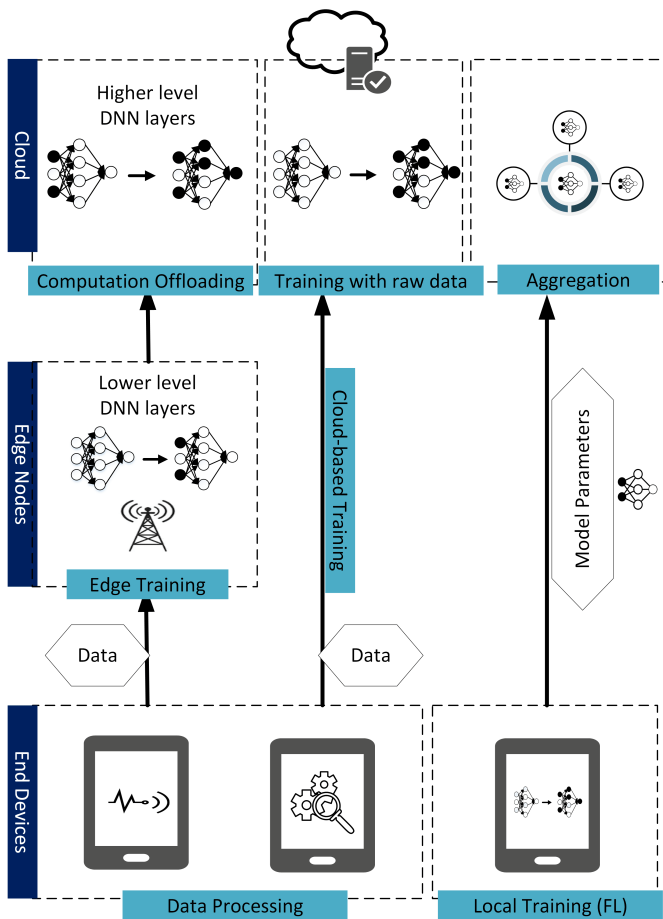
Cloud

Higher level DNN layers

Computation Offloading

Training with raw data

Aggregation

Edge Nodes

Lower level DNN layers

Edge Training

Cloud-based Training

Model Parameters

Data

Data

End Devices

Data Processing

Local Training (FL)